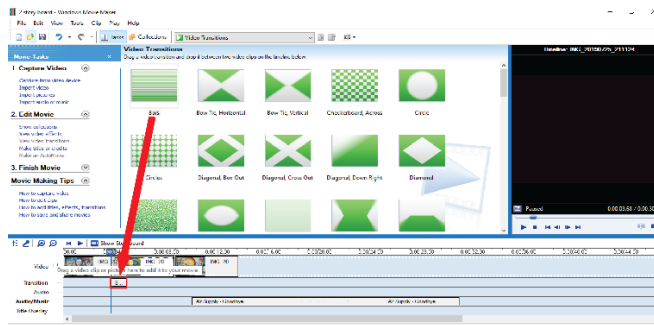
2 story board - Windows Movie Maker

File Edit View Tools Clip Play Help

Tasks Collections Video Transitions

Movie Tasks

1. Capture Video
Capture from video device
Import video
Import pictures
Import audio or music

2. Edit Movie
Show collections
View video effects
View video transitions
Make titles or credits
Make an AutoMovie

3. Finish Movie

Movie Making Tips
How to capture video
How to edit clips
How to add titles, effects, transitions
How to save and share movies

Video Transitions
Drag a video transition and drop it between two video clips on the timeline below.

Bars
Bow Tie, Horizontal
Bow Tie, Vertical
Checkerboard, Across
Circle
Circles
Diagonal, Box Out
Diagonal, Cross Out
Diagonal, Down Right
Diamond

Timeline: IMG_20150725_211134

Paused
0:00:03.58 / 0:00:06.55

Show Storyboard

Video
Transition
Audio
Audio/Music
Title Overlay

IMG_20
IMG_20
Drag a video clip or picture here to add it to your movie.

Ae Aaoshi - Goodbye
Ae Aaoshi - Goodbye